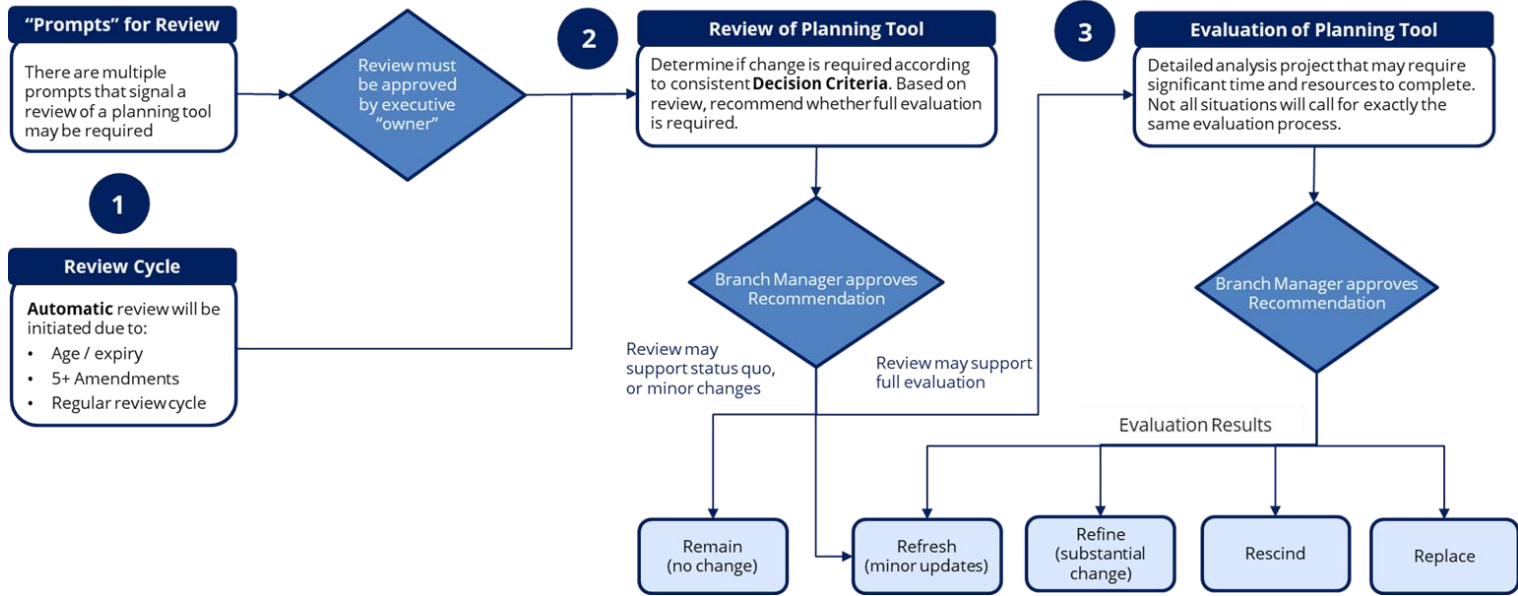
"Prompts" for Review

There are multiple prompts that signal a review of a planning tool may be required

1

Review Cycle

**Automatic** review will be initiated due to:
- Age / expiry
- 5+ Amendments
- Regular review cycle

Review must be approved by executive "owner"

2

Review of Planning Tool

Determine if change is required according to consistent **Decision Criteria**. Based on review, recommend whether full evaluation is required.

Branch Manager approves Recommendation

Review may support status quo, or minor changes

Review may support full evaluation

3

Evaluation of Planning Tool

Detailed analysis project that may require significant time and resources to complete. Not all situations will call for exactly the same evaluation process.

Branch Manager approves Recommendation

Evaluation Results

Remain (no change)

Refresh (minor updates)

Refine (substantial change)

Rescind

Replace